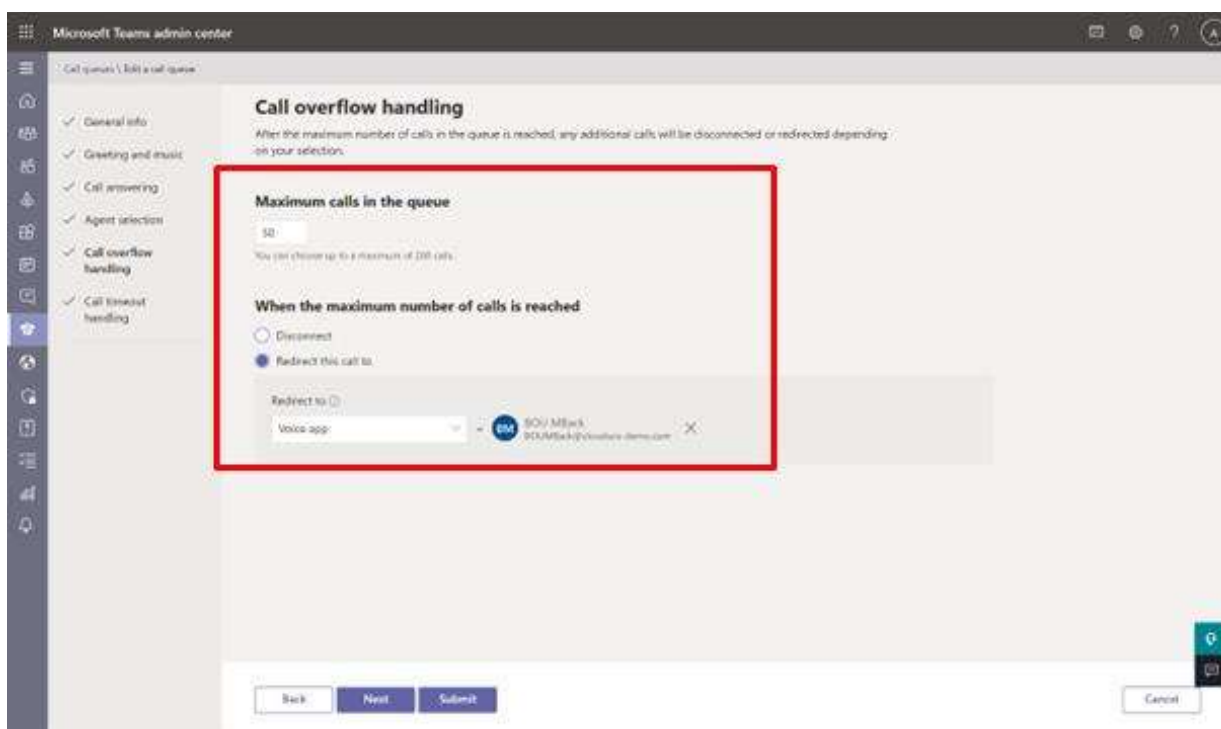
Microsoft Teams admin center

Call queues \ Edit a call queue

General info
Greeting and music
Call answering
Agent selection
Call overflow handling
Call timeout handling

Call overflow handling

After the maximum number of calls in the queue is reached, any additional calls will be disconnected or redirected depending on your selection.

Maximum calls in the queue

50

You can choose up to a maximum of 200 calls.

When the maximum number of calls is reached

Disconnect

Redirect this call to

Redirect to ⓘ

Voice app

BM

BOU MBack
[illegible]

Back
Next
Submit

Cancel